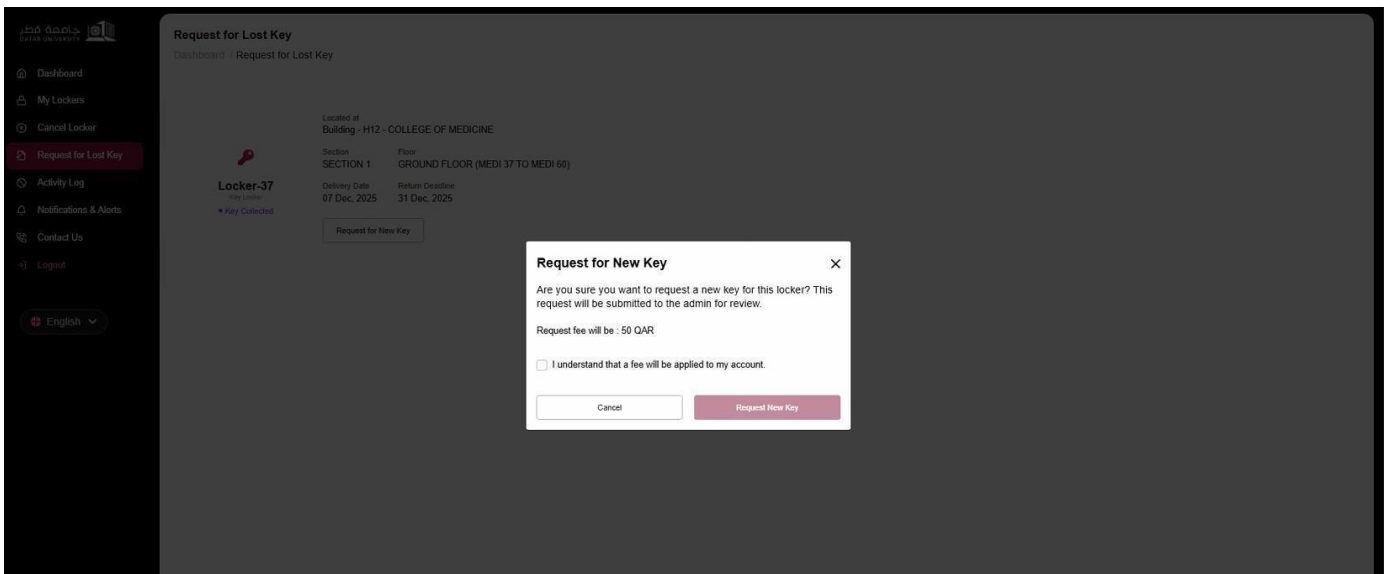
جامعة قطر
QATAR UNIVERSITY

Dashboard
My Lockers
Cancel Locker
Request for Lost Key
Activity Log
Notifications & Alerts
Contact Us
Logout

English

Request for Lost Key
Dashboard / Request for Lost Key

Locker-37
Key Locker
• Key Collected

Located at
Building - H12 - COLLEGE OF MEDICINE

Section
SECTION 1

Floor
GROUND FLOOR (MEDI 37 TO MEDI 60)

Delivery Date
07 Dec, 2025

Return Deadline
31 Dec, 2025

Request for New Key

Request for New Key
×

Are you sure you want to request a new key for this locker? This request will be submitted to the admin for review.

Request fee will be : 50 QAR

I understand that a fee will be applied to my account.

Cancel
Request New Key